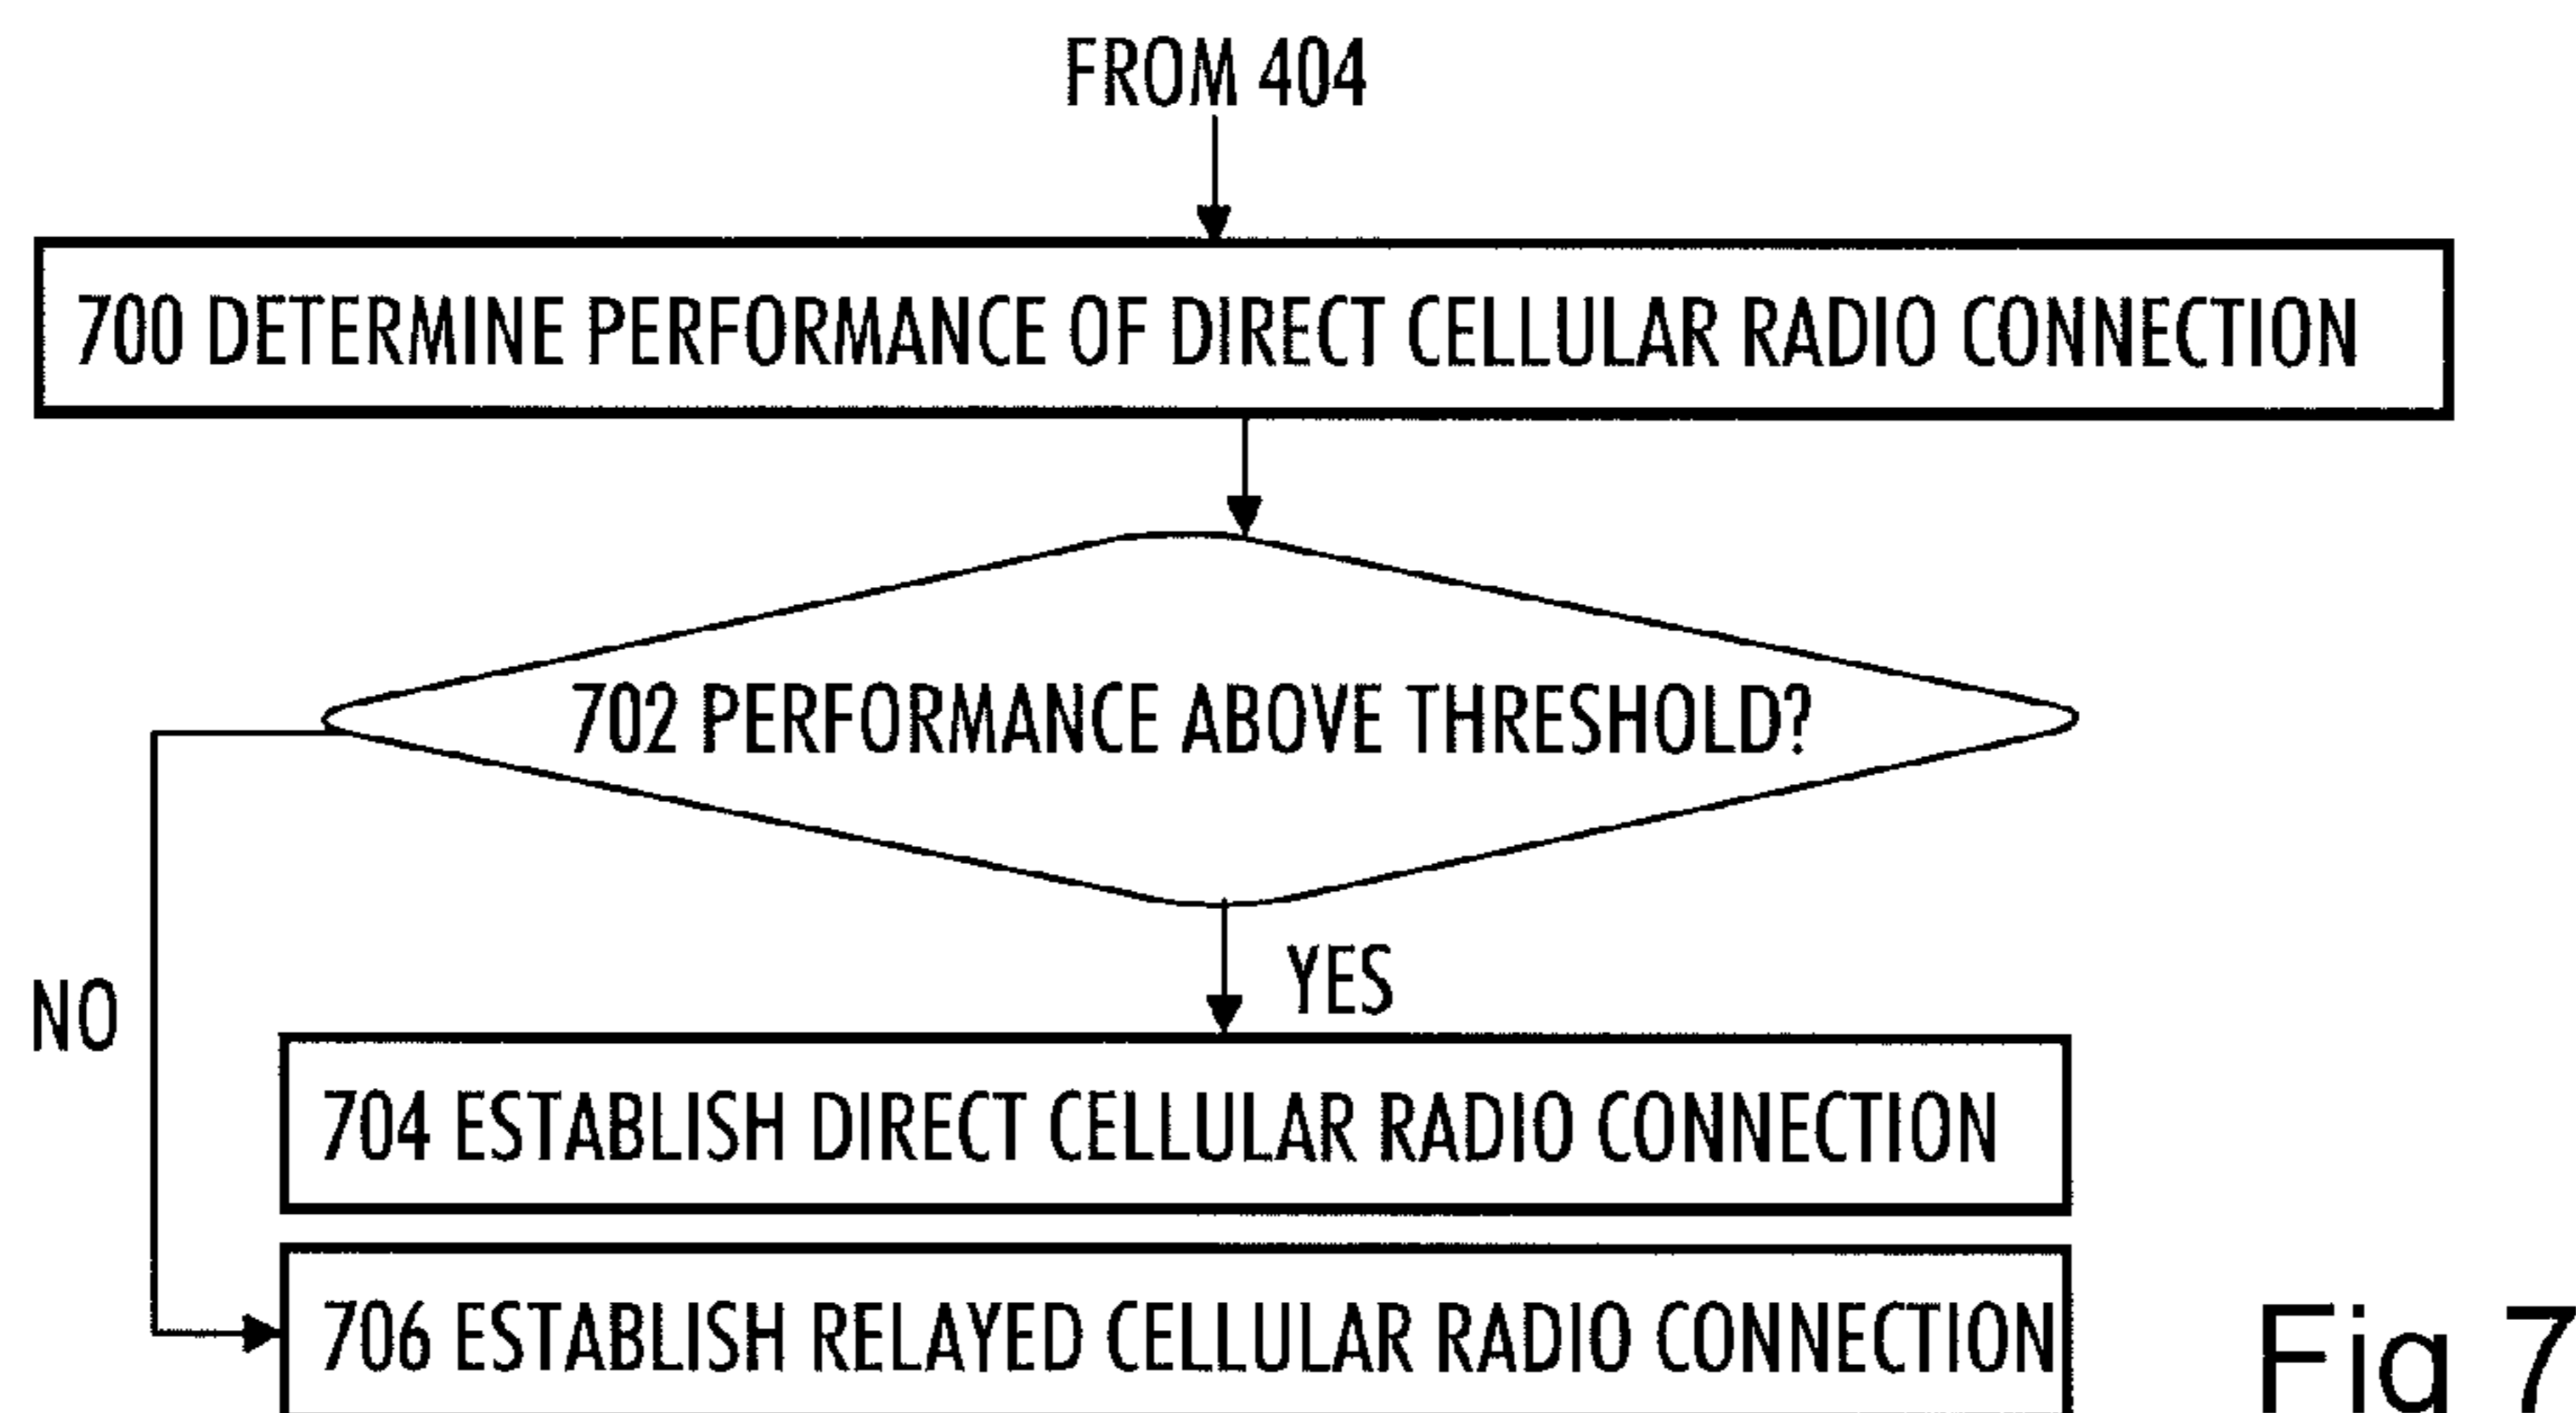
FROM 404

700 DETERMINE PERFORMANCE OF DIRECT CELLULAR RADIO CONNECTION

702 PERFORMANCE ABOVE THRESHOLD?

YES

NO

704 ESTABLISH DIRECT CELLULAR RADIO CONNECTION

706 ESTABLISH RELAYED CELLULAR RADIO CONNECTION

Fig 7